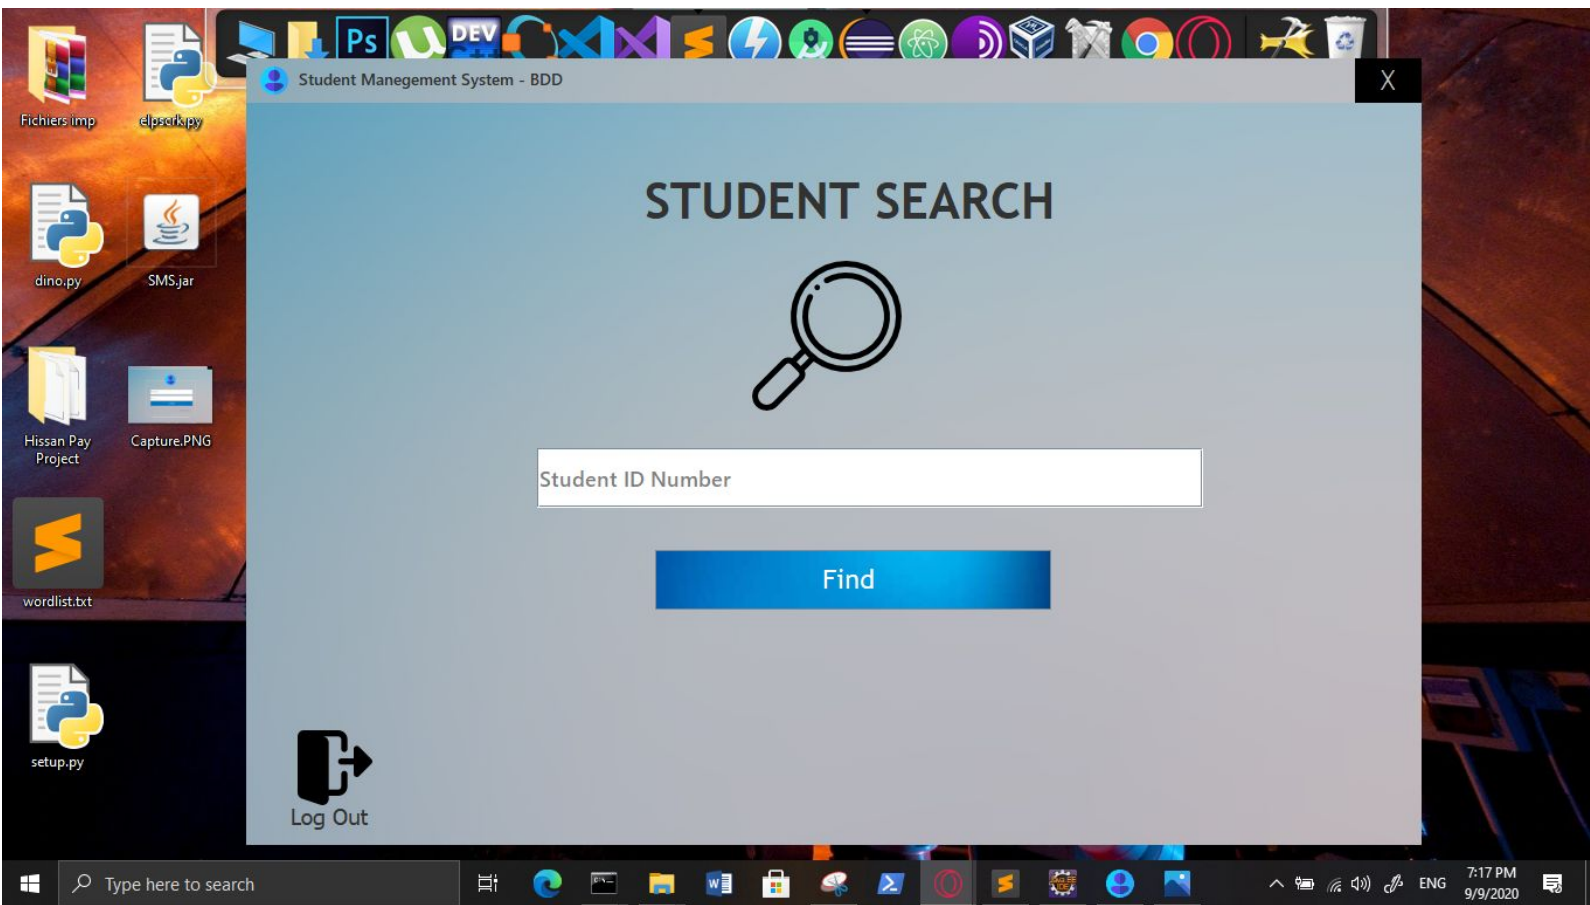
Ps

DEV

Fichiers imp

elpserk.py

dino.py

SMS.jar

Hissan Pay Project

Capture.PNG

wordlist.txt

setup.py

Student Manegement System - BDD

X

STUDENT SEARCH

Student ID Number

Find

Log Out

Type here to search

ENG

7:17 PM
9/9/2020